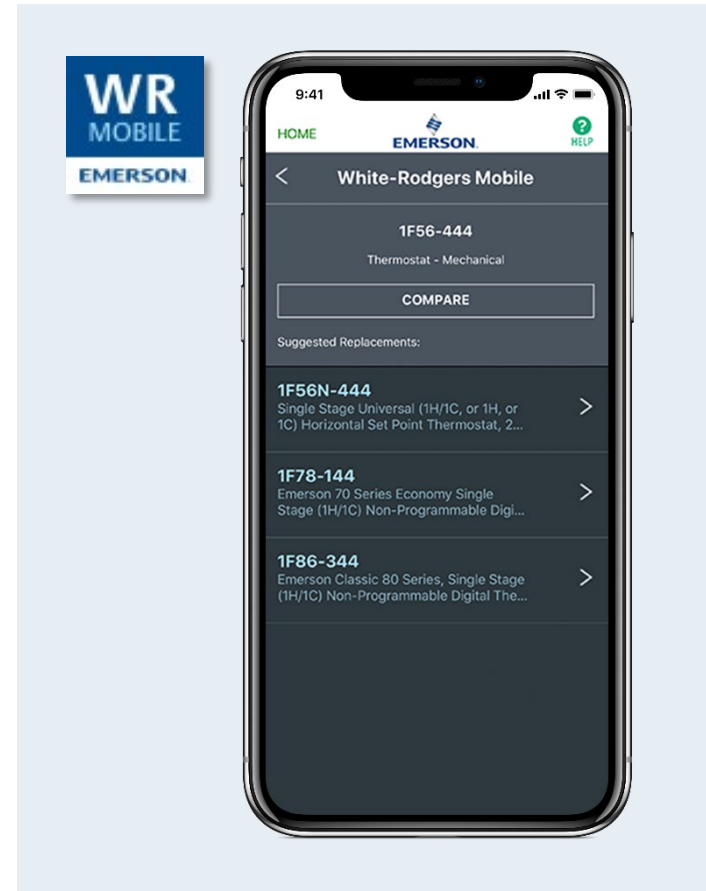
WR
MOBILE
EMERSON

9:41

HOME
EMERSON
HELP

<
White-Rodgers Mobile

1F56-444
Thermostat - Mechanical

COMPARE

Suggested Replacements:

1F56N-444
Single Stage Universal (1H/1C, or 1H, or 1C) Horizontal Set Point Thermostat, 2...
>

1F78-144
Emerson 70 Series Economy Single Stage (1H/1C) Non-Programmable Digi...
>

1F86-344
Emerson Classic 80 Series, Single Stage (1H/1C) Non-Programmable Digital The...
>